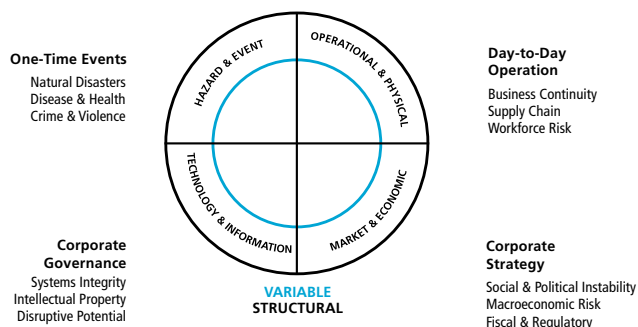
One-Time Events
Natural Disasters
Disease & Health
Crime & Violence

HAZARD & EVENT

OPERATIONAL & PHYSICAL

Day-to-Day Operation
Business Continuity
Supply Chain
Workforce Risk

TECHNOLOGY & INFORMATION

MARKET & ECONOMIC

Corporate Governance
Systems Integrity
Intellectual Property
Disruptive Potential

VARIABLE
STRUCTURAL

Corporate Strategy
Social & Political Instability
Macroeconomic Risk
Fiscal & Regulatory